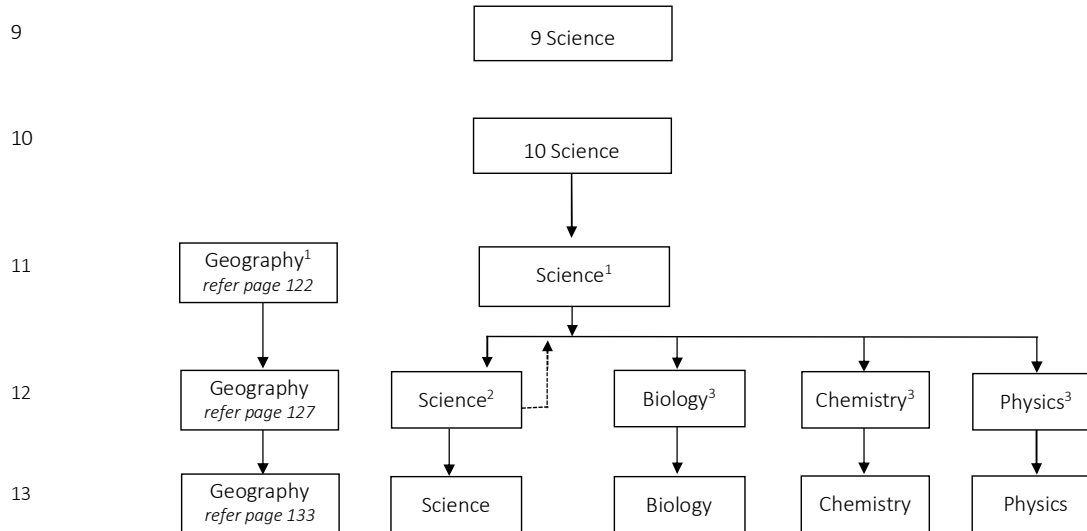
9

9 Science

10

10 Science

11

Geography$^1$
*refer page 122*

Science$^1$

12

Geography
*refer page 127*

Science$^2$

Biology$^3$

Chemistry$^3$

Physics$^3$

13

Geography
*refer page 133*

Science

Biology

Chemistry

Physics